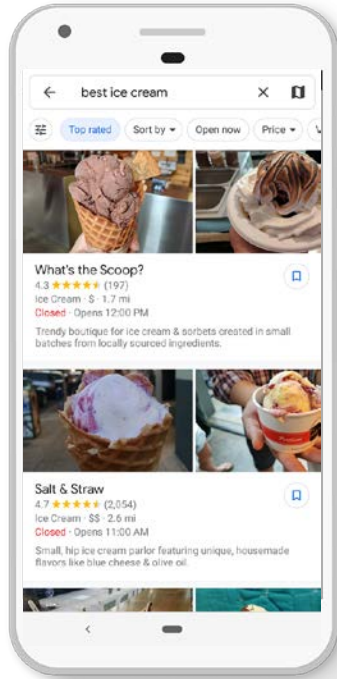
best ice cream

Top rated
Sort by
Open now
Price

What's the Scoop?
4.3 ★★★★★ (197)
Ice Cream · $ · 1.7 mi
Closed · Opens 12:00 PM
Trendy boutique for ice cream & sorbets created in small batches from locally sourced ingredients.

Salt & Straw
4.7 ★★★★★ (2,054)
Ice Cream · $$ · 2.6 mi
Closed · Opens 11:00 AM
Small, hip ice cream parlor featuring unique, housemade flavors like blue cheese & olive oil.